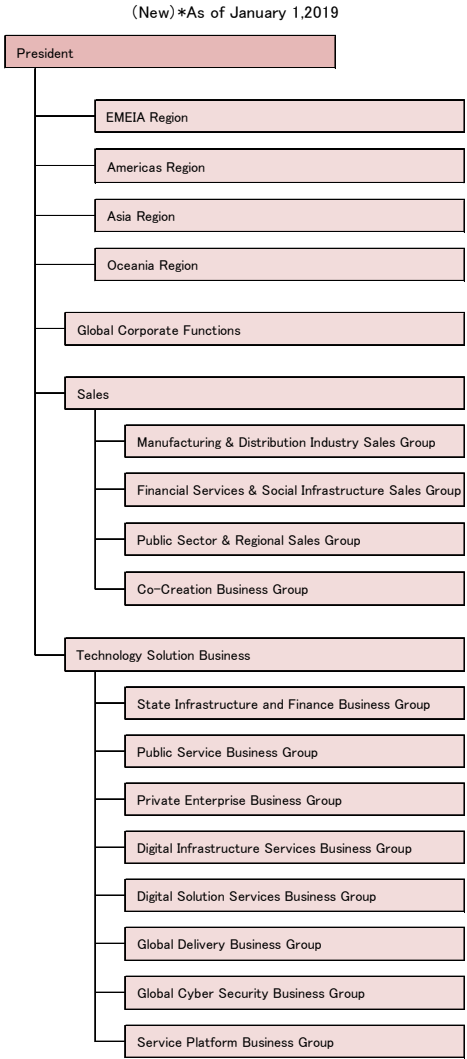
(New)*As of January 1,2019

President

EMEIA Region

Americas Region

Asia Region

Oceania Region

Global Corporate Functions

Sales

Manufacturing & Distribution Industry Sales Group

Financial Services & Social Infrastructure Sales Group

Public Sector & Regional Sales Group

Co-Creation Business Group

Technology Solution Business

State Infrastructure and Finance Business Group

Public Service Business Group

Private Enterprise Business Group

Digital Infrastructure Services Business Group

Digital Solution Services Business Group

Global Delivery Business Group

Global Cyber Security Business Group

Service Platform Business Group